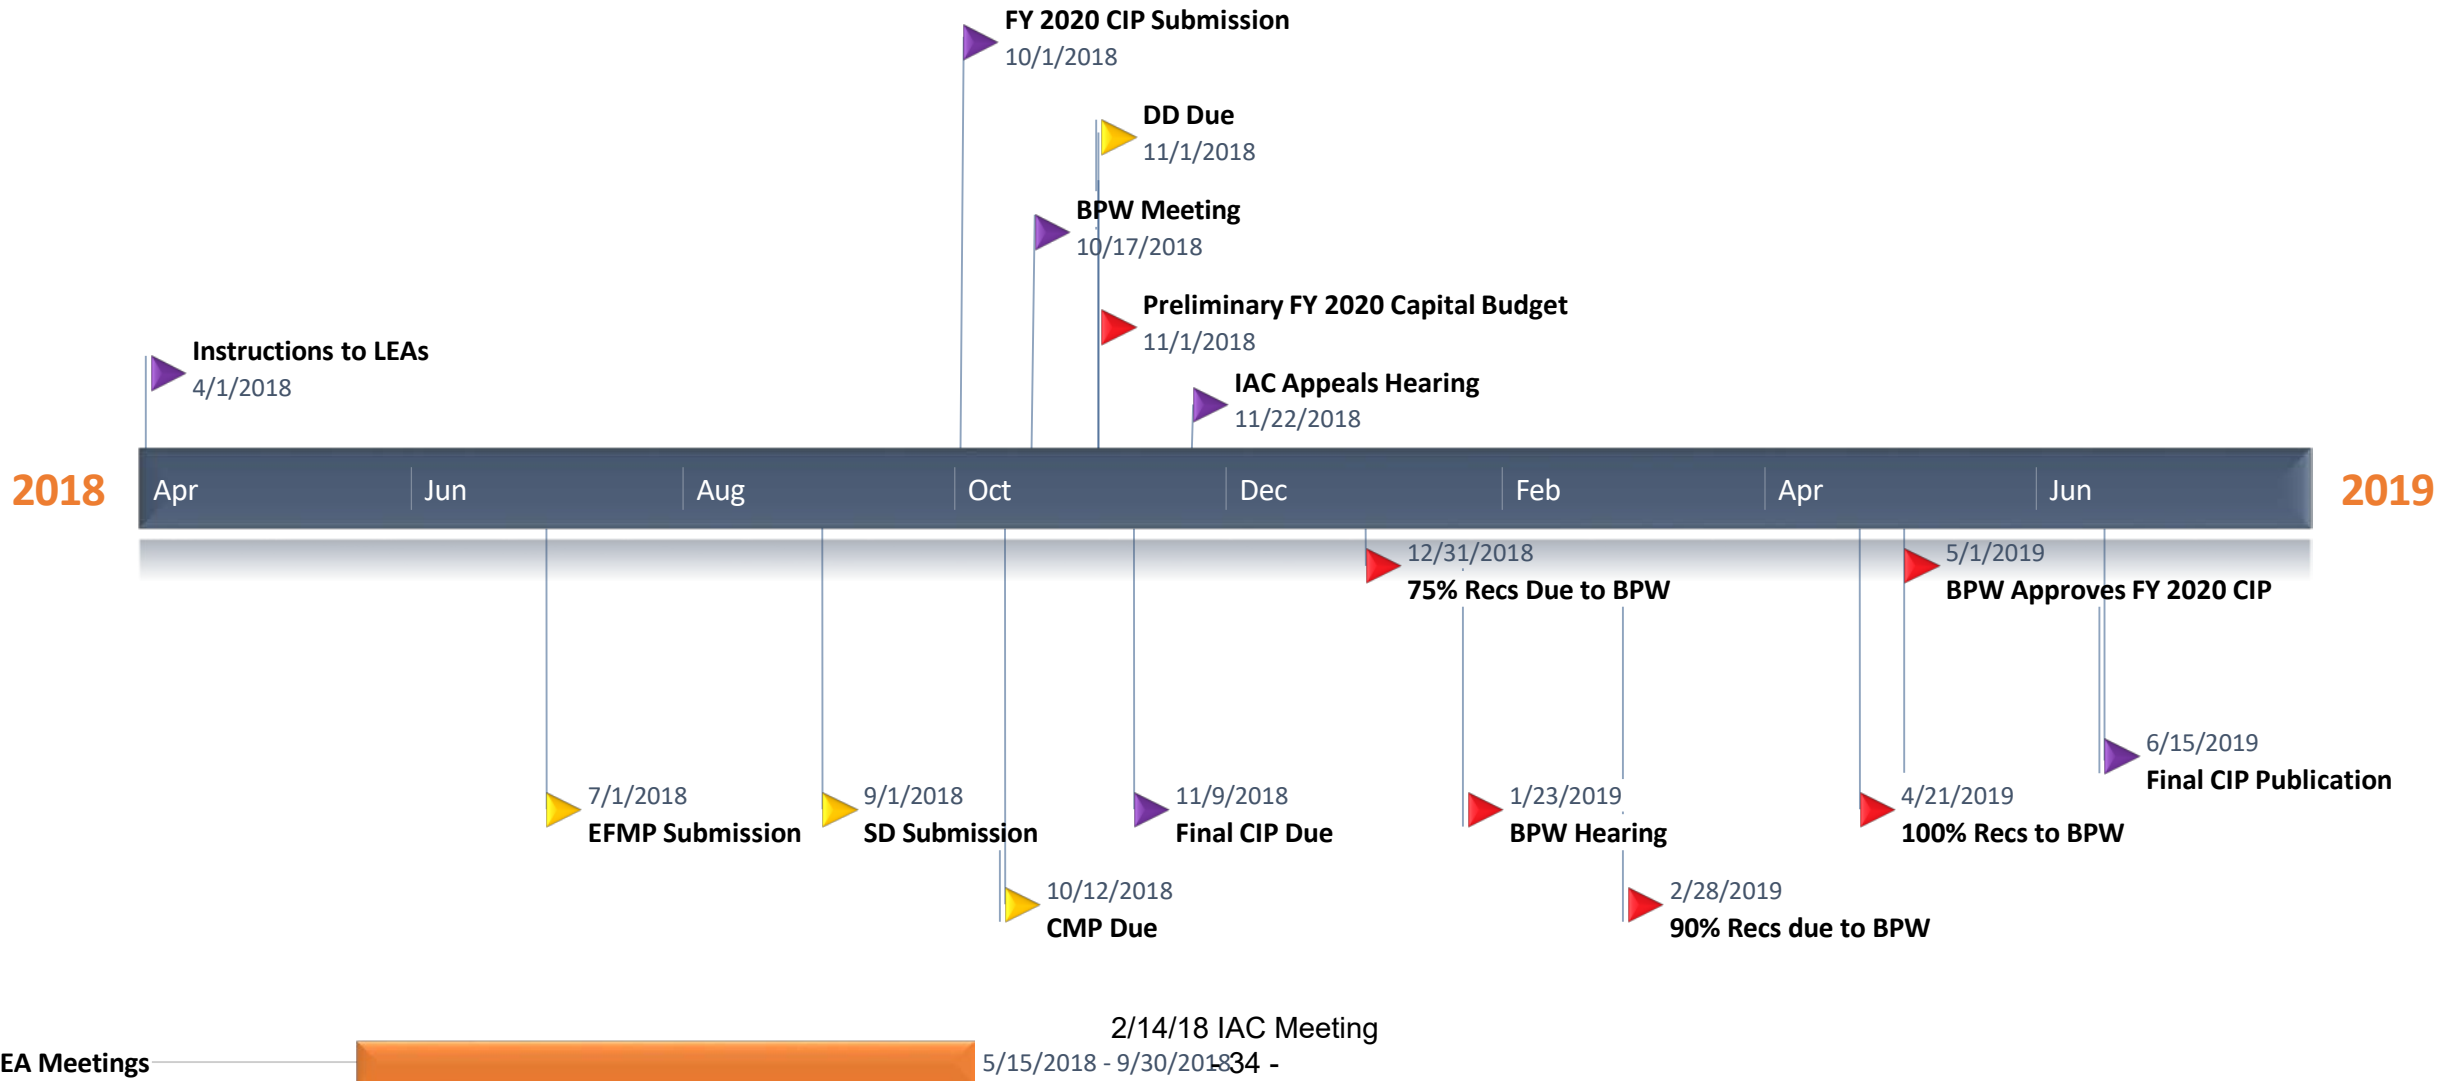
FY 2020 CIP Submission
10/1/2018

DD Due
11/1/2018

BPW Meeting
10/17/2018

Preliminary FY 2020 Capital Budget
11/1/2018

Instructions to LEAs
4/1/2018

IAC Appeals Hearing
11/22/2018

2018

Apr Jun Aug Oct Dec Feb Apr Jun

2019

12/31/2018
75% Recs Due to BPW

5/1/2019
BPW Approves FY 2020 CIP

6/15/2019
Final CIP Publication

7/1/2018
EFMP Submission

9/1/2018
SD Submission

11/9/2018
Final CIP Due

1/23/2019
BPW Hearing

4/21/2019
100% Recs to BPW

10/12/2018
CMP Due

2/28/2019
90% Recs due to BPW

2/14/18 IAC Meeting

EA Meetings

5/15/2018 - 9/30/2018

- 34 -